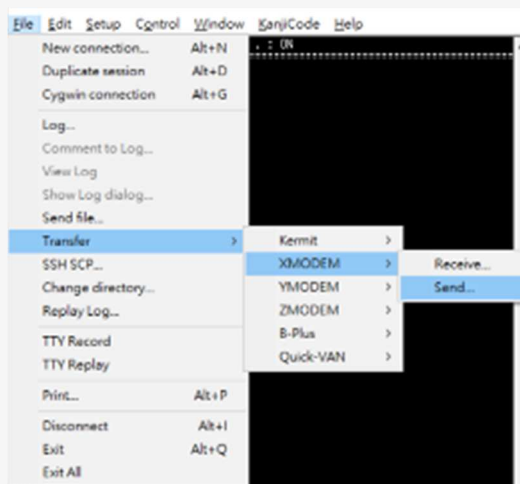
File Edit Setup Control Window KanjiCode Help

New connection... Alt+N
Duplicate session Alt+D
Cygwin connection Alt+G
Log...
Comment to Log...
View Log
Show Log dialog...
Send file...
Transfer >
SSH SCP...
Change directory...
Replay Log...
TTY Record
TTY Replay
Print... Alt+P
Disconnect Alt+I
Exit Alt+Q
Exit All

Kermit >
XMODEM >
YMODEM >
ZMODEM >
B-Plus >
Quick-VAN >

Receive...
Send...

. : ON